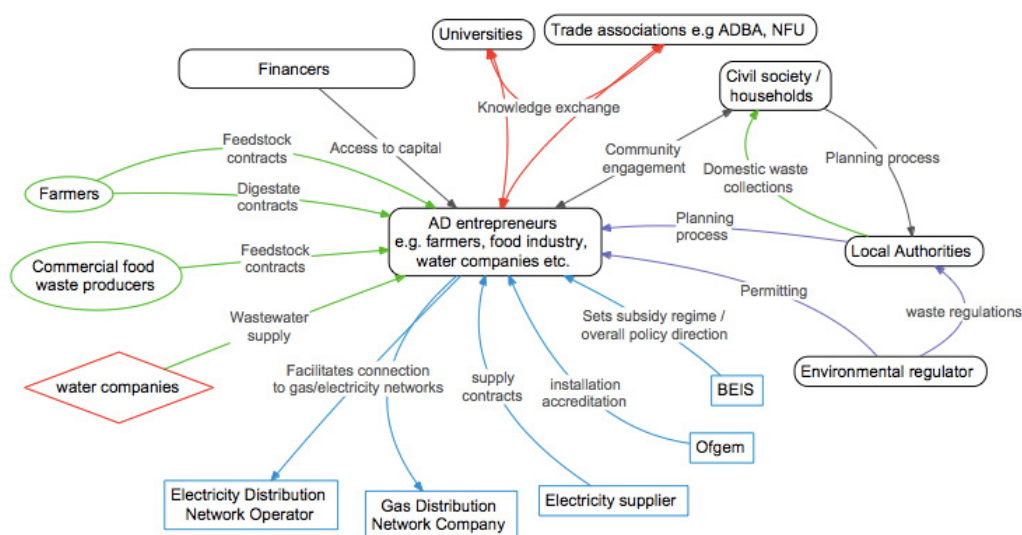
Universities

Trade associations e.g ADBA, NFU

Financers

Knowledge exchange

Civil society / households

Feedstock contracts

Access to capital

Community engagement

Planning process

Domestic waste collections

Farmers

Digestate contracts

AD entrepreneurs e.g. farmers, food industry, water companies etc.

Planning process

Feedstock contracts

Local Authorities

Commercial food waste producers

Permitting

Wastewater supply

waste regulations

Sets subsidy regime / overall policy direction

Facilitates connection to gas/electricity networks

supply contracts

water companies

installation accreditation

Environmental regulator

BEIS

Ofgem

Electricity Distribution Network Operator

Gas Distribution Network Company

Electricity supplier